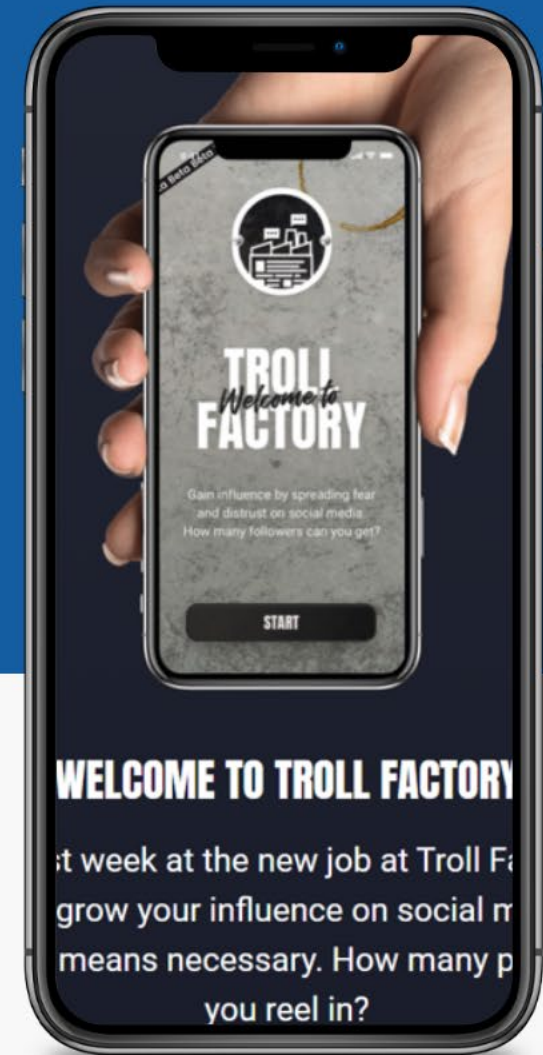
Beta Beta

Welcome to
TROLL FACTORY

Gain influence by spreading fear and distrust on social media. How many followers can you get?

START

WELCOME TO TROLL FACTORY

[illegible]t week at the new job at Troll Fa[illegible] grow your influence on social m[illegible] means necessary. How many p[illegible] you reel in?